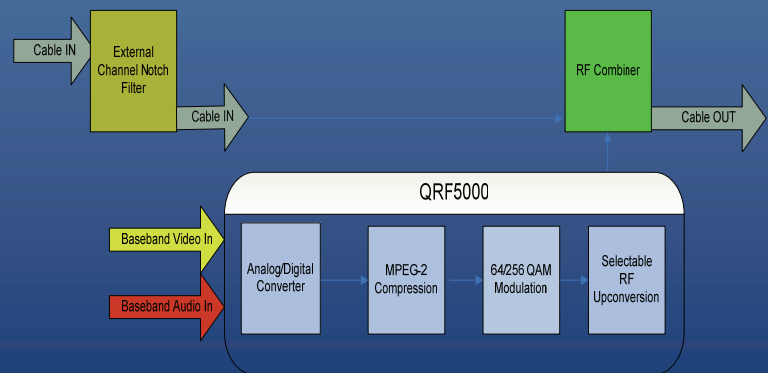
Cable IN

External Channel Notch Filter

Cable IN

RF Combiner

Cable OUT

QRF5000

Baseband Video In

Baseband Audio In

Analog/Digital Converter

MPEG-2 Compression

64/256 QAM Modulation

Selectable RF Upconversion